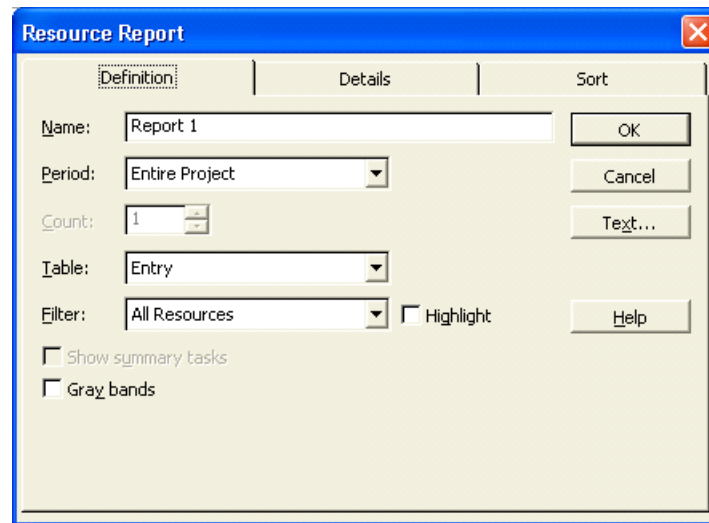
Resource Report

Definition | Details | Sort

Name: Report 1

Period: Entire Project

Count: 1

Table: Entry

Filter: All Resources

Highlight

Show summary tasks

Gray bands

OK

Cancel

Text...

Help